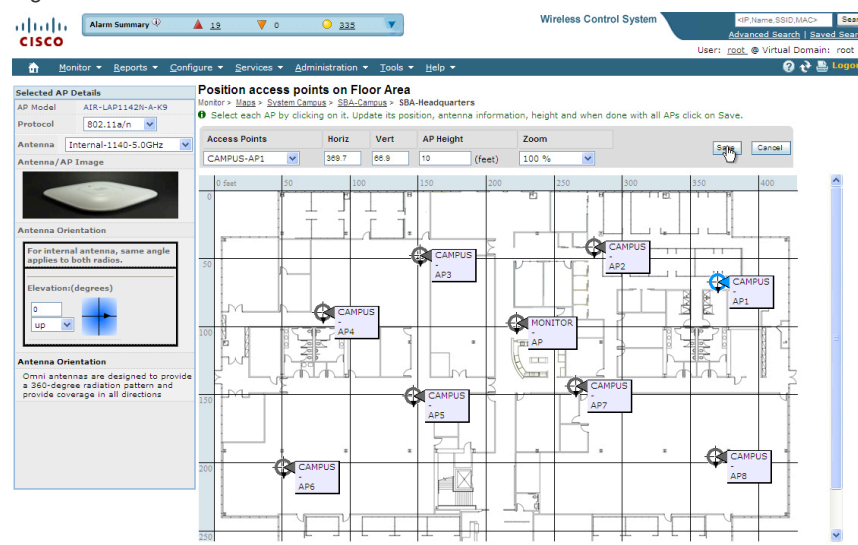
CISCO

Alarm Summary 19 0 335

Wireless Control System

<IP,Name,SSID,MAC> Sear

Advanced Search | Saved Sear

User: root @ Virtual Domain: root

Monitor ▾ Reports ▾ Configure ▾ Services ▾ Administration ▾ Tools ▾ Help ▾

Logo

Selected AP Details

AP Model AIR-LAP1142N-A-K9

Protocol 802.11a/n

Antenna Internal-1140-5.0GHz

Antenna/AP Image

Antenna Orientation

For internal antenna, same angle applies to both radios.

Elevation:(degrees)

0

up

Antenna Orientation

Omni antennas are designed to provide a 360-degree radiation pattern and provide coverage in all directions

Position access points on Floor Area

Monitor > Maps > System Campus > SBA-Campus > SBA-Headquarters

Select each AP by clicking on it. Update its position, antenna information, height and when done with all APs click on Save.

| Access Points | Horiz | Vert | AP Height | Zoom |
|---|---|---|---|---|
| CAMPUS-AP1 | 369.7 | 66.9 | 10 (feet) | 100 % |

Save Cancel

0 feet 50 100 150 200 250 300 350 400

0 50 100 150 200 250

CAMPUS - AP3

CAMPUS - AP2

CAMPUS - AP1

CAMPUS - AP4

MONITOR - AP

CAMPUS - AP5

CAMPUS - AP7

CAMPUS - AP6

CAMPUS - AP8